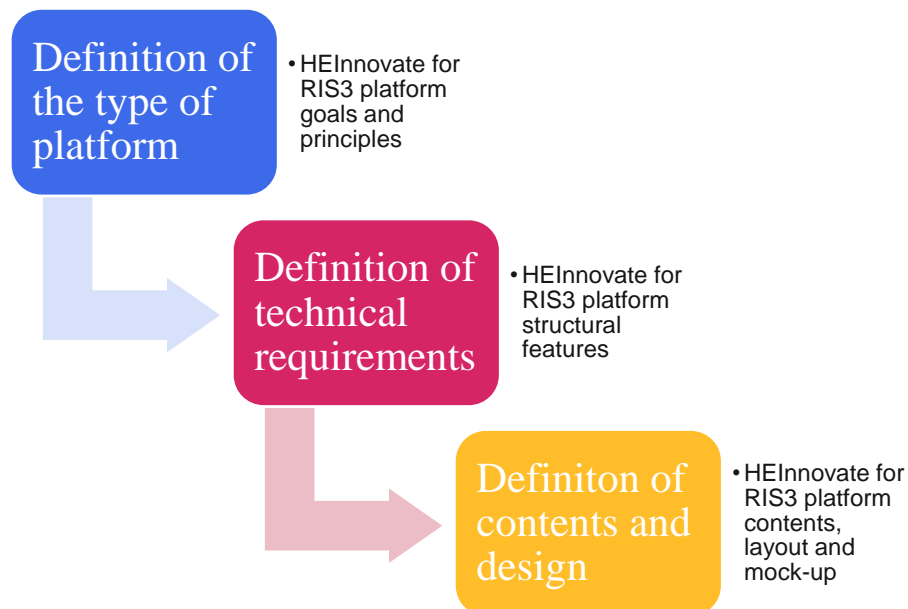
Definition of the type of platform

• HEInnovate for RIS3 platform goals and principles

Definition of technical requirements

• HEInnovate for RIS3 platform structural features

Definiton of contents and design

• HEInnovate for RIS3 platform contents, layout and mock-up